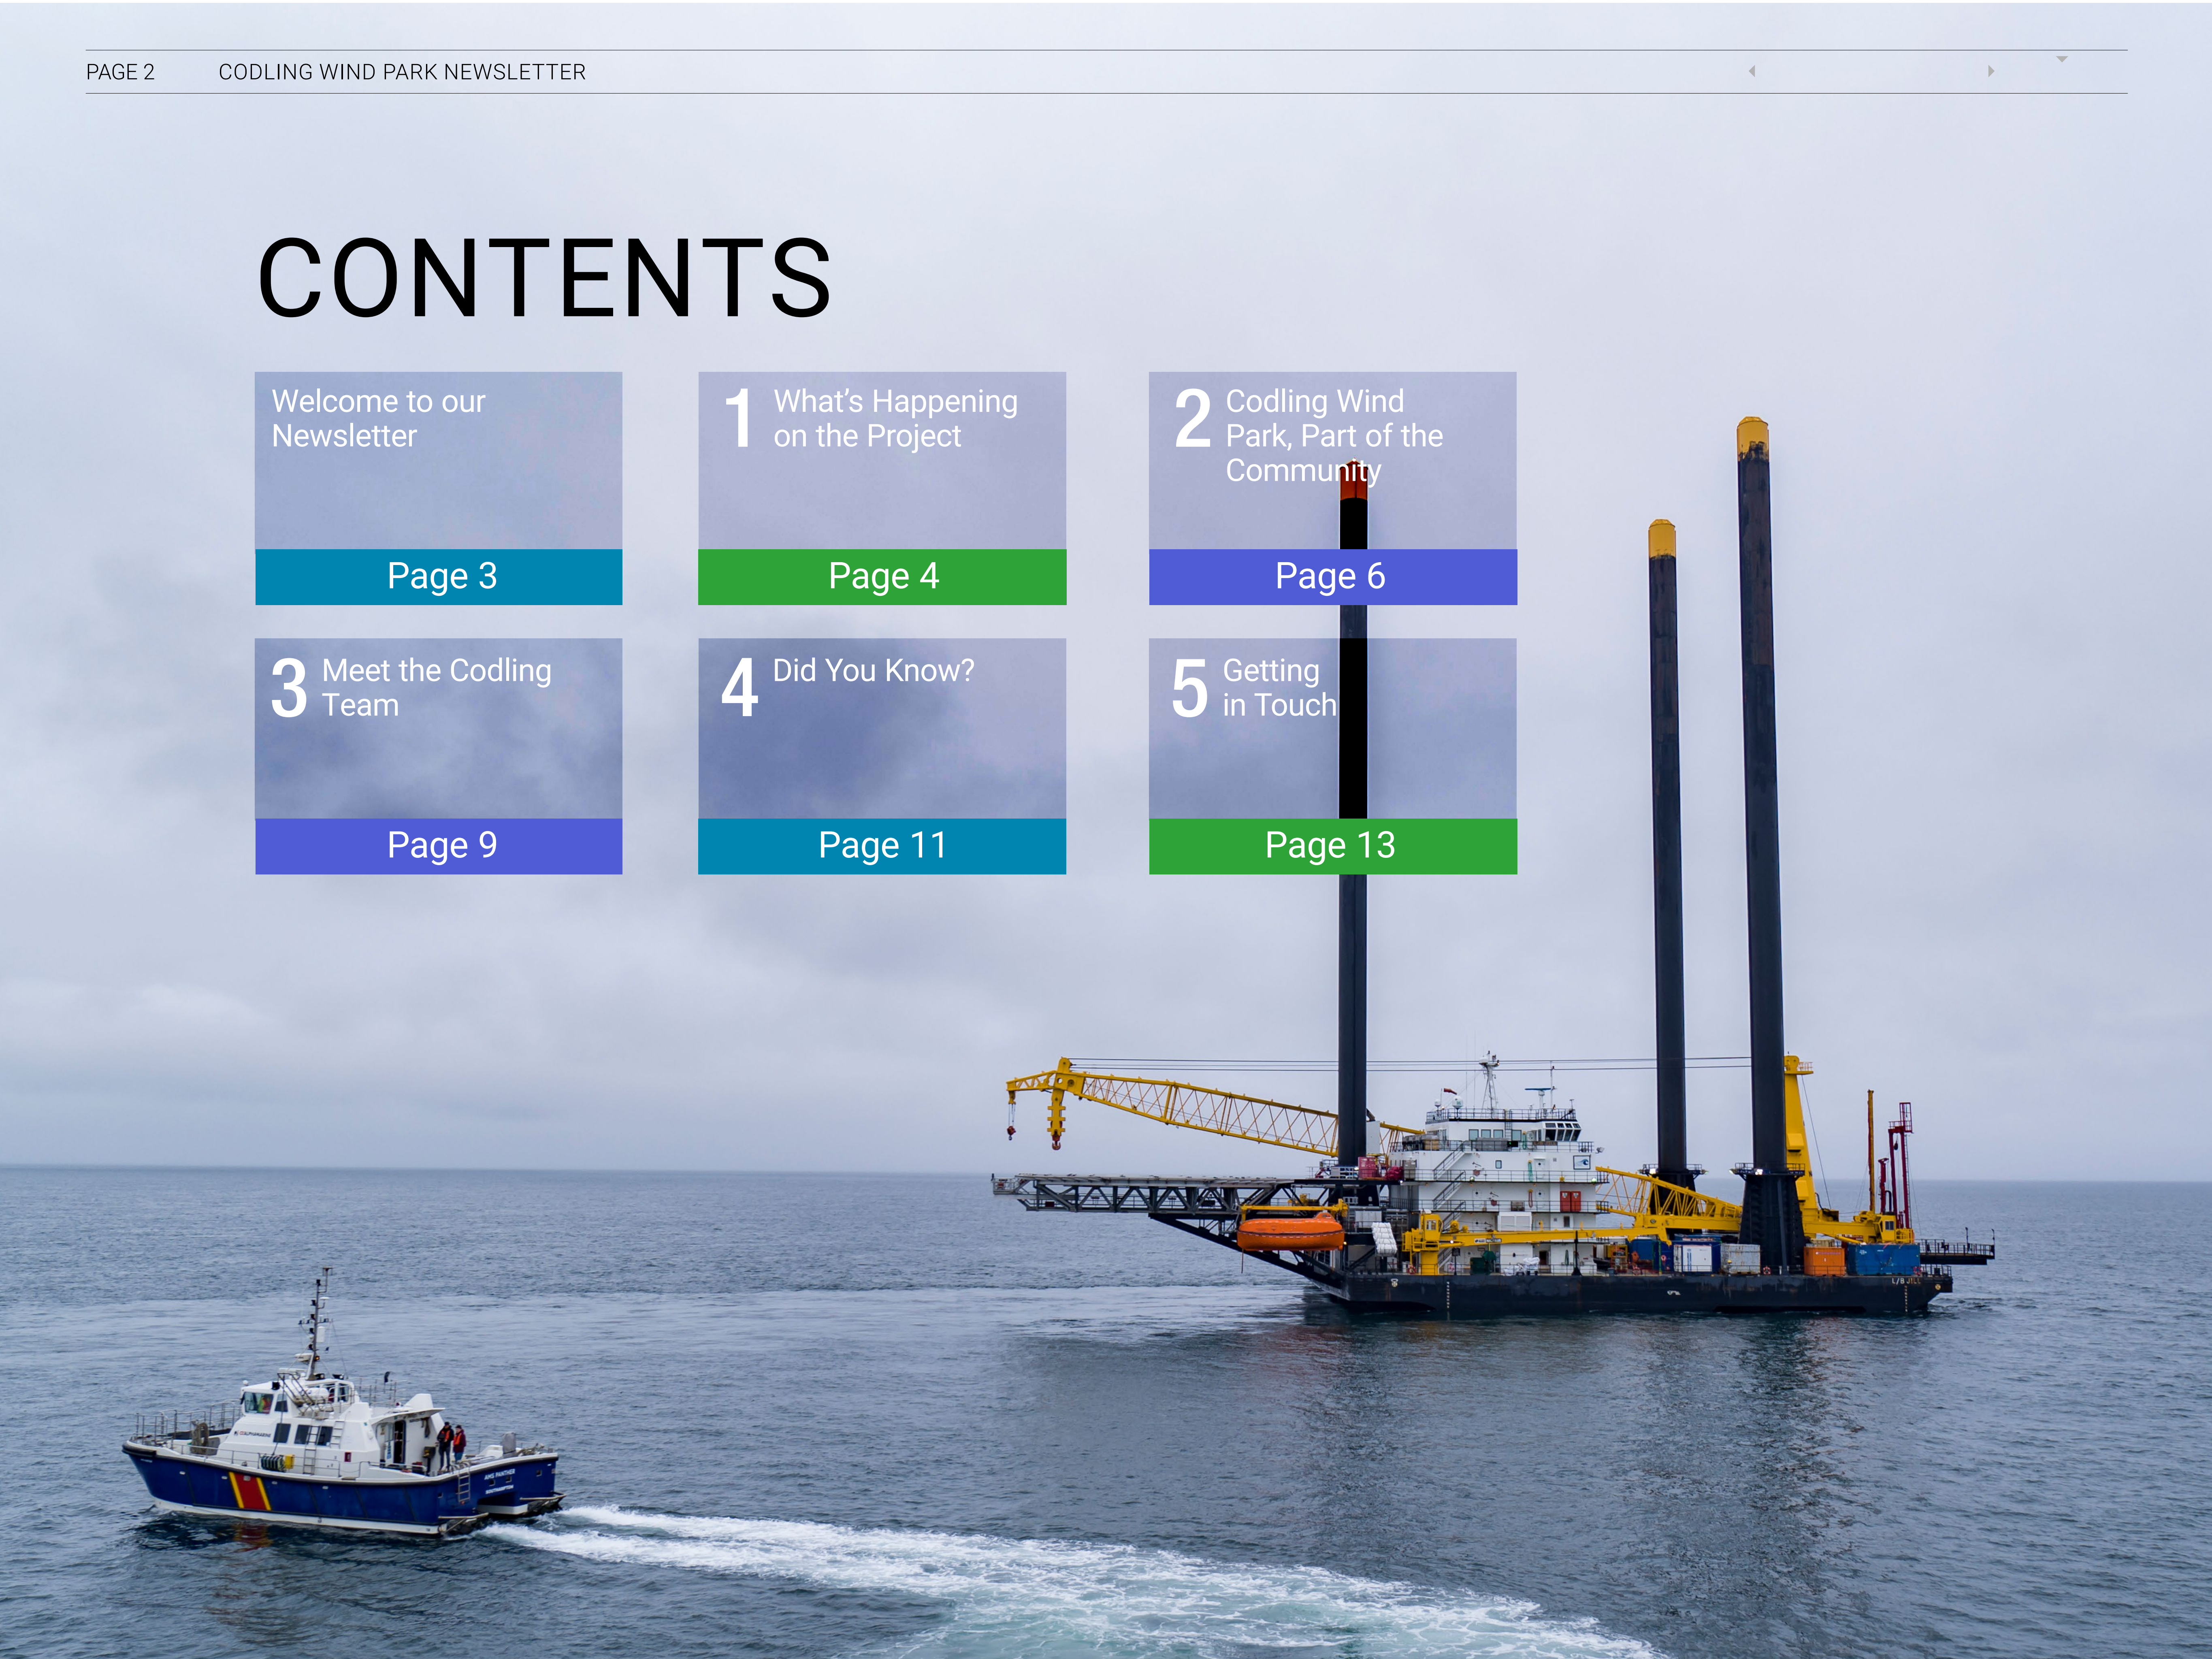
PAGE 2 CODLING WIND PARK NEWSLETTER

CONTENTS

Welcome to our Newsletter

Page 3

1 What's Happening on the Project

Page 4

2 Codling Wind Park, Part of the Community

Page 6

3 Meet the Codling Team

Page 9

4 Did You Know?

Page 11

5 Getting in Touch

Page 13